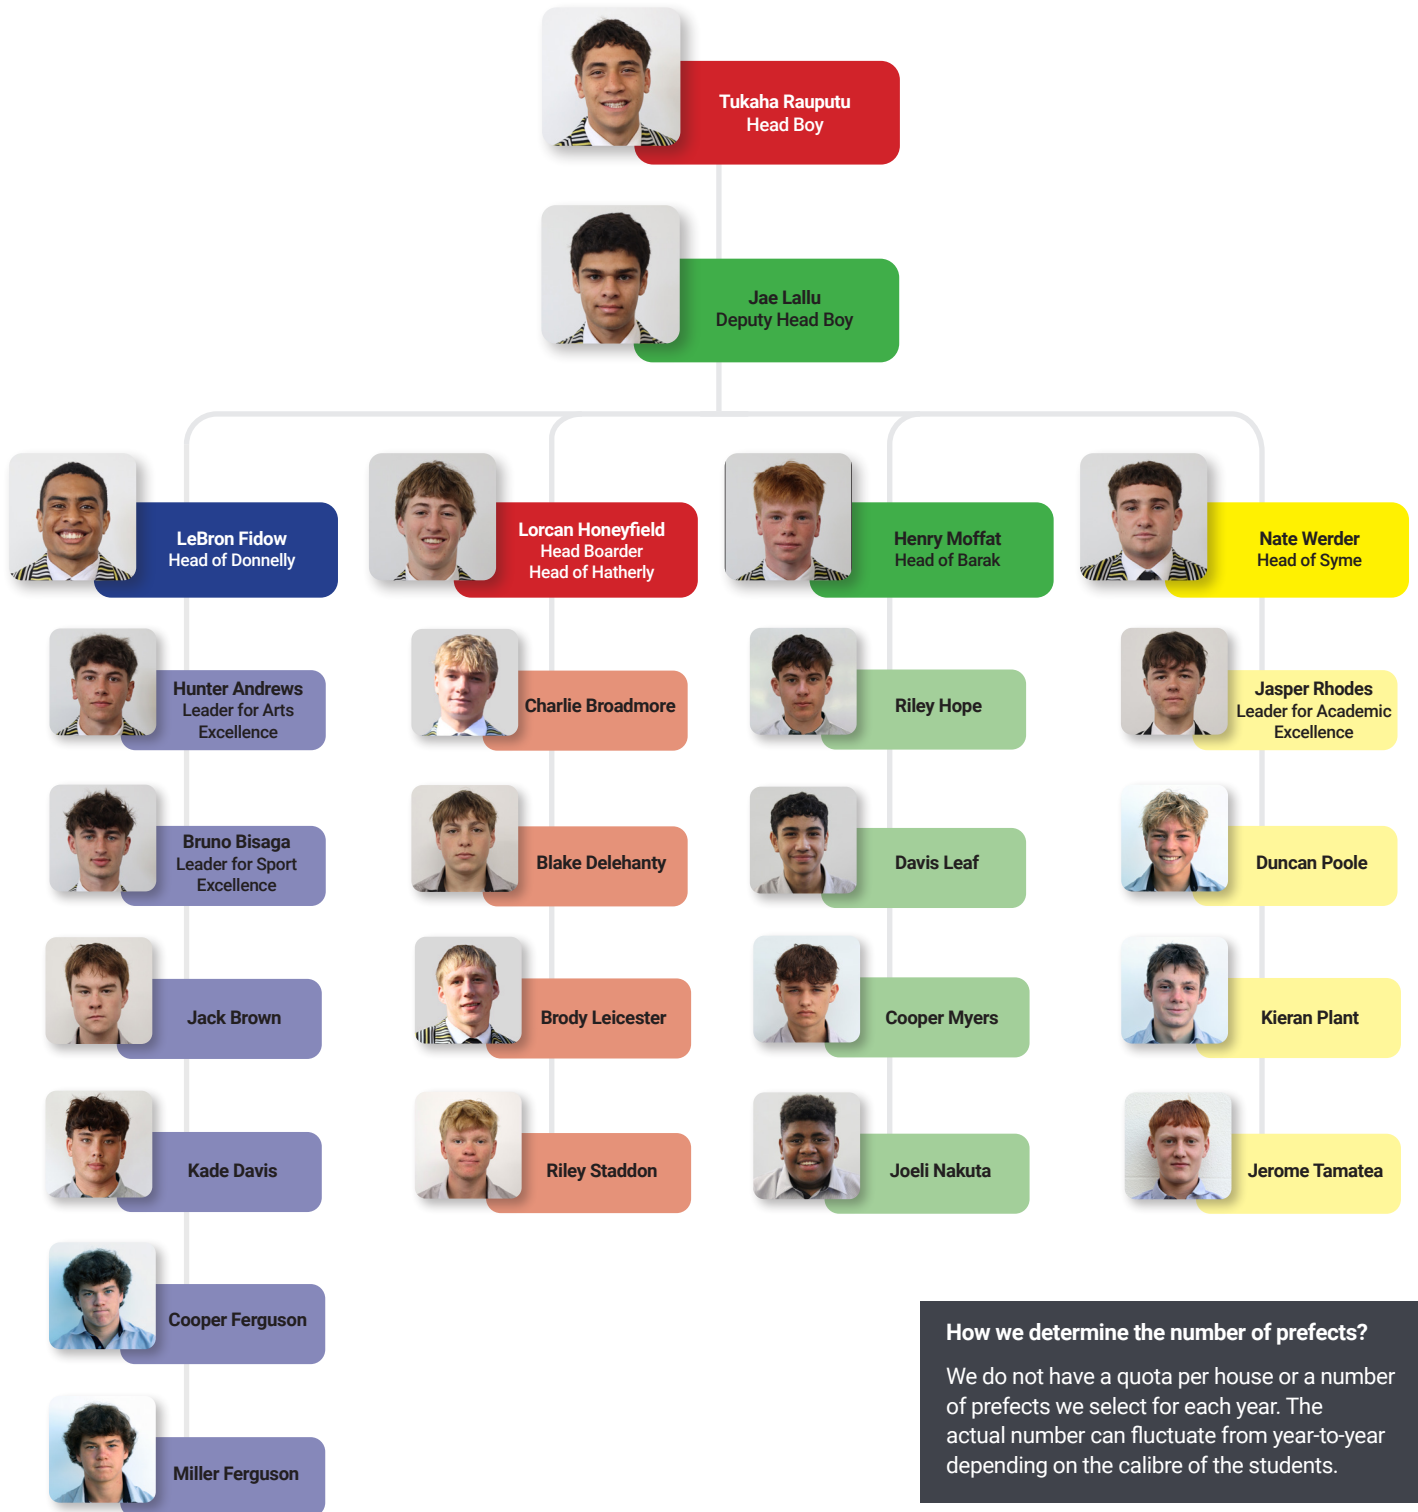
Tukaha Rauputu
Head Boy

Jae Lallu
Deputy Head Boy

LeBron Fidow
Head of Donnelly

Hunter Andrews
Leader for Arts Excellence

Bruno Bisaga
Leader for Sport Excellence

Jack Brown

Kade Davis

Cooper Ferguson

Miller Ferguson

Lorcan Honeyfield
Head Boarder
Head of Hatherly

Charlie Broadmore

Blake Delehanty

Brody Leicester

Riley Staddon

Henry Moffat
Head of Barak

Riley Hope

Davis Leaf

Cooper Myers

Joeli Nakuta

Nate Werder
Head of Syme

Jasper Rhodes
Leader for Academic Excellence

Duncan Poole

Kieran Plant

Jerome Tamatea

How we determine the number of prefects?

We do not have a quota per house or a number of prefects we select for each year. The actual number can fluctuate from year-to-year depending on the calibre of the students.